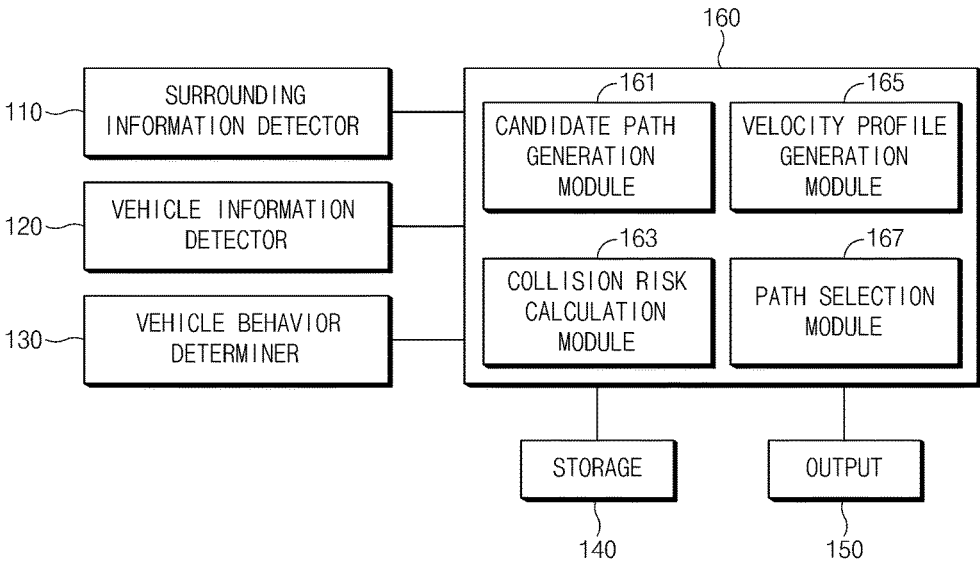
160

110 SURROUNDING INFORMATION DETECTOR

120 VEHICLE INFORMATION DETECTOR

130 VEHICLE BEHAVIOR DETERMINER

161 CANDIDATE PATH GENERATION MODULE

165 VELOCITY PROFILE GENERATION MODULE

163 COLLISION RISK CALCULATION MODULE

167 PATH SELECTION MODULE

STORAGE 140

OUTPUT 150